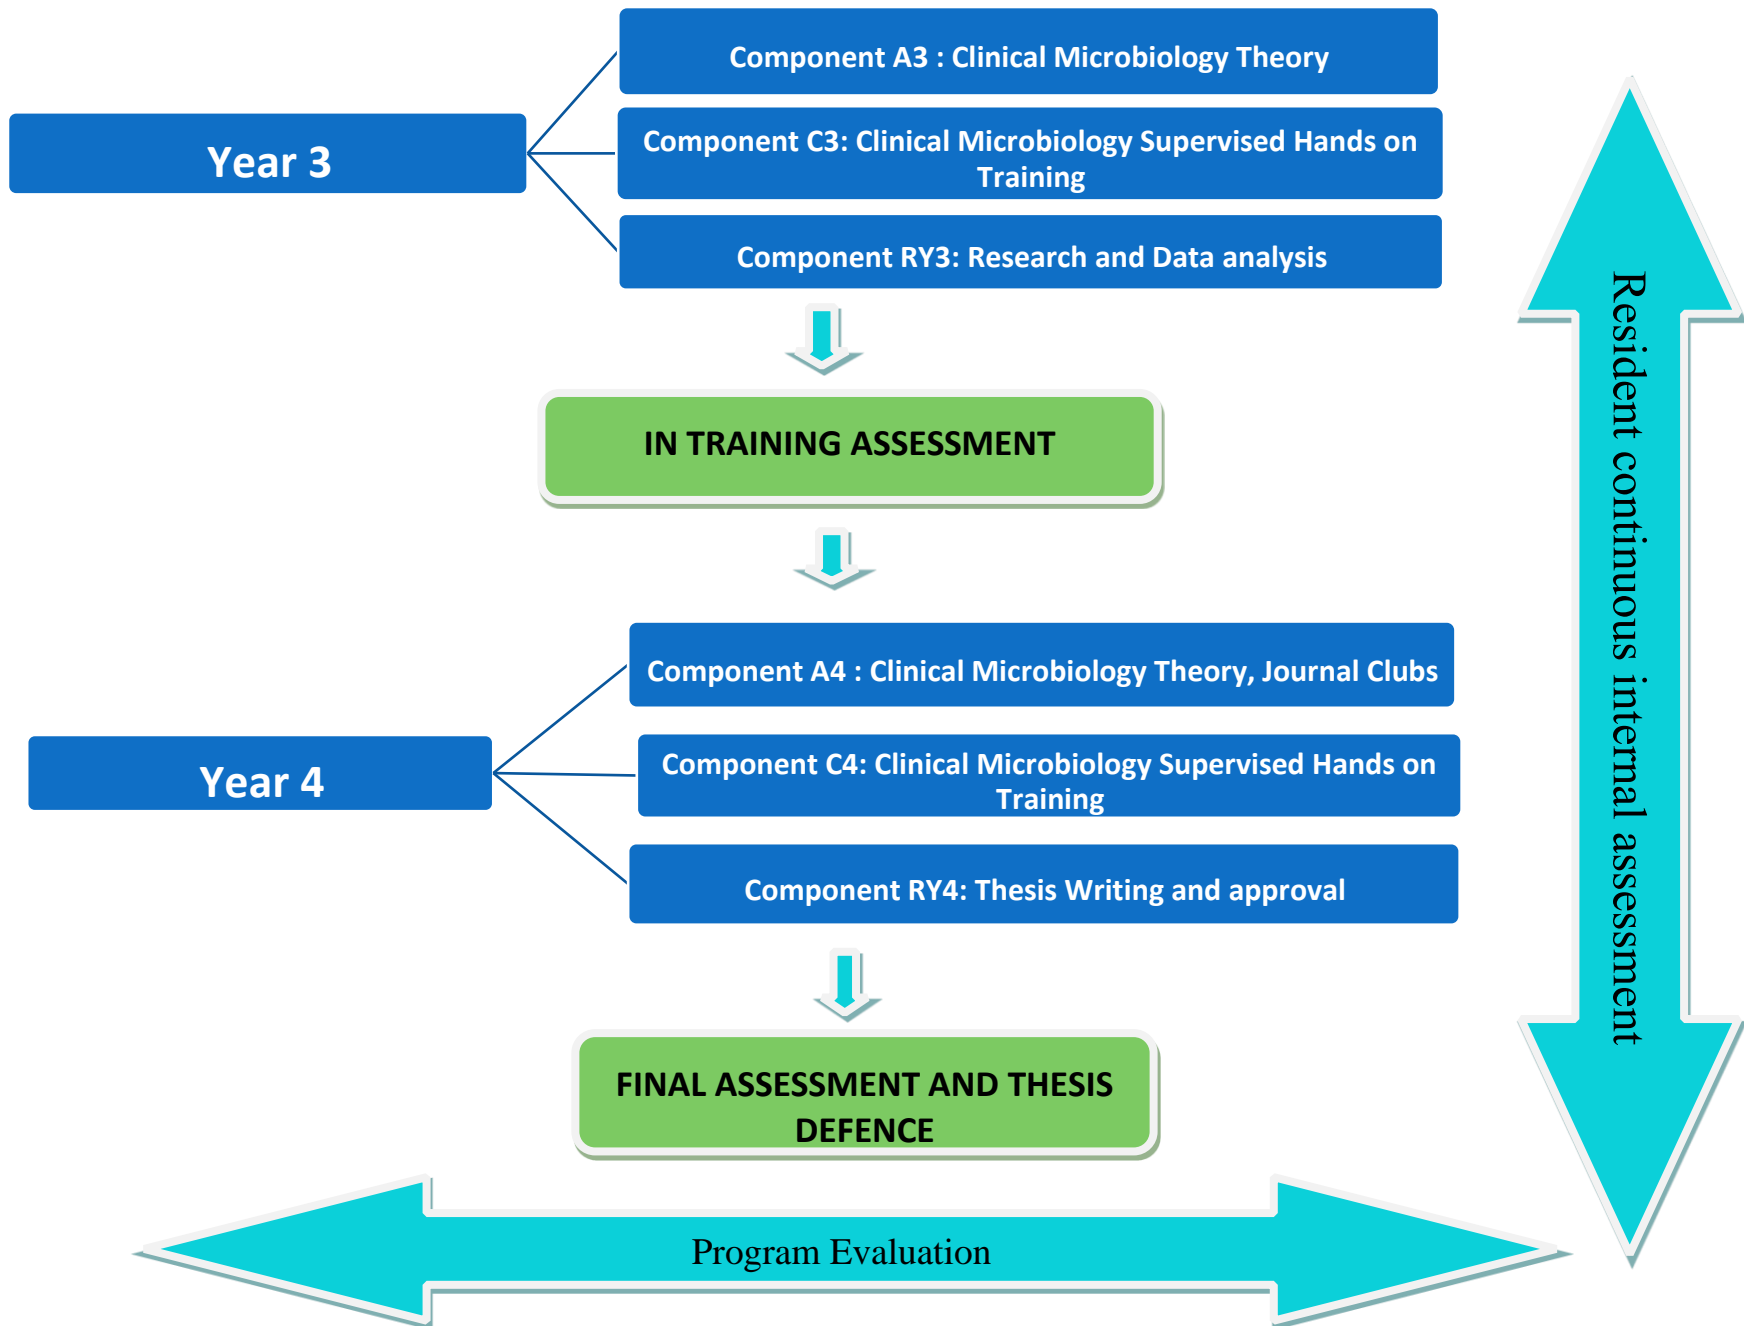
Year 3

Component A3 : Clinical Microbiology Theory

Component C3: Clinical Microbiology Supervised Hands on Training

Component RY3: Research and Data analysis

IN TRAINING ASSESSMENT

Year 4

Component A4 : Clinical Microbiology Theory, Journal Clubs

Component C4: Clinical Microbiology Supervised Hands on Training

Component RY4: Thesis Writing and approval

FINAL ASSESSMENT AND THESIS DEFENCE

Program Evaluation

Resident continuous internal assessment